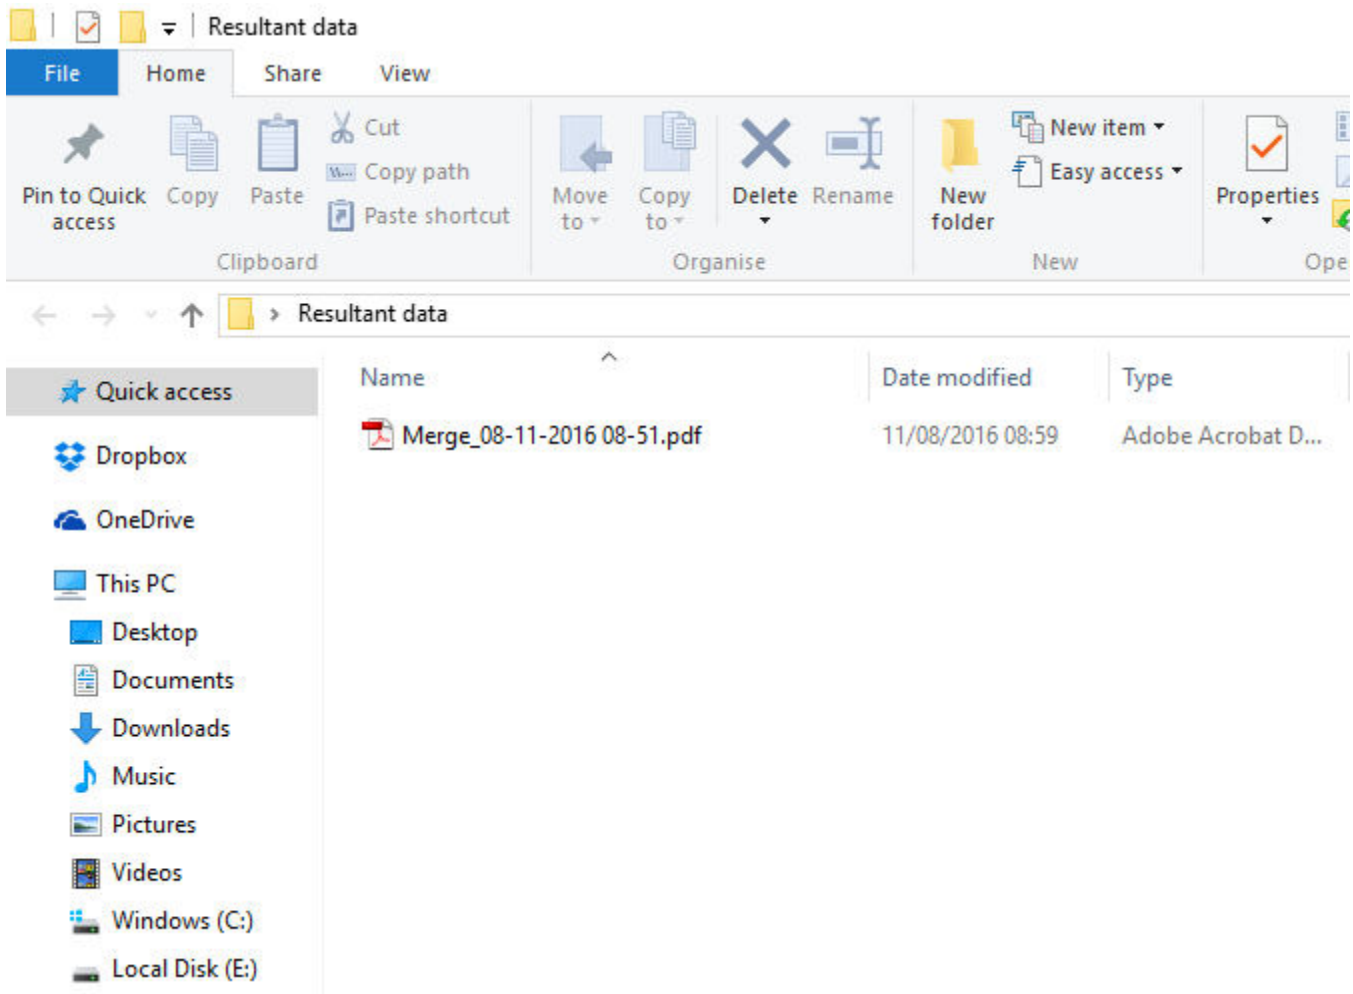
Resultant data

File Home Share View

Pin to Quick access Copy Paste Cut Copy path Paste shortcut
Clipboard

Move to Copy to Delete Rename
Organise

New folder New item Easy access
New

Properties
Ope

Resultant data

Quick access
Dropbox
OneDrive
This PC
Desktop
Documents
Downloads
Music
Pictures
Videos
Windows (C:)
Local Disk (E:)

| Name | Date modified | Type |
|---|---|---|
| Merge_08-11-2016 08-51.pdf | 11/08/2016 08:59 | Adobe Acrobat D... |